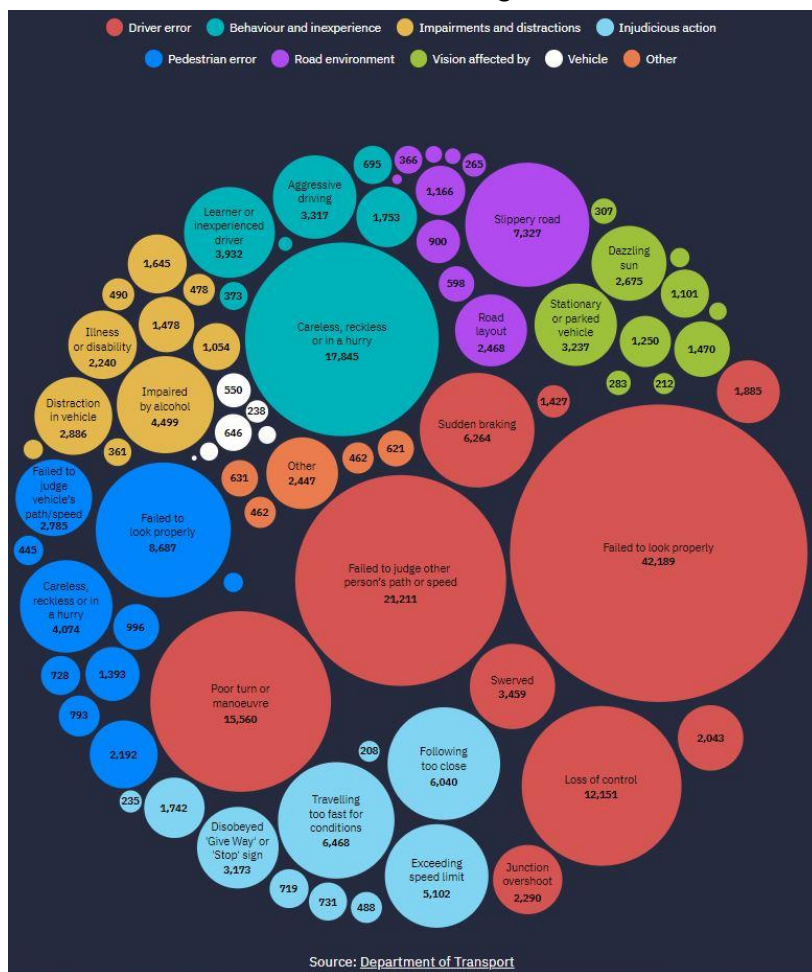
Driver error Behaviour and inexperience Impairments and distractions Injudicious action
Pedestrian error Road environment Vision affected by Vehicle Other

Aggressive driving 3,317
695
366
265
1,166
1,753
Learner or inexperienced driver 3,932
Slippery road 7,327
307
900
Dazzling sun 2,675
1,645
598
1,101
490
478
373
Careless, reckless or in a hurry 17,845
Road layout 2,468
Stationary or parked vehicle 3,237
1,478
Illness or disability 2,240
1,054
1,250
1,470
283
212
550
1,885
238
Impaired by alcohol 4,499
Distraction in vehicle 2,886
1,427
646
Sudden braking 6,264
361
462
621
Other 2,447
Failed to judge vehicle's path/speed 2,785
631
Failed to look properly 8,687
462
445
Failed to look properly 42,189
Failed to judge other person's path or speed 21,211
Careless, reckless or in a hurry 4,074
996
728
1,393
Poor turn or manoeuvre 15,560
Swerved 3,459
793
2,043
2,192
208
Following too close 6,040
Loss of control 12,151
235
1,742
Travelling too fast for conditions 6,468
Disobeyed 'Give Way' or 'Stop' sign 3,173
Exceeding speed limit 5,102
Junction overshoot 2,290
719
731
488

Source: Department of Transport